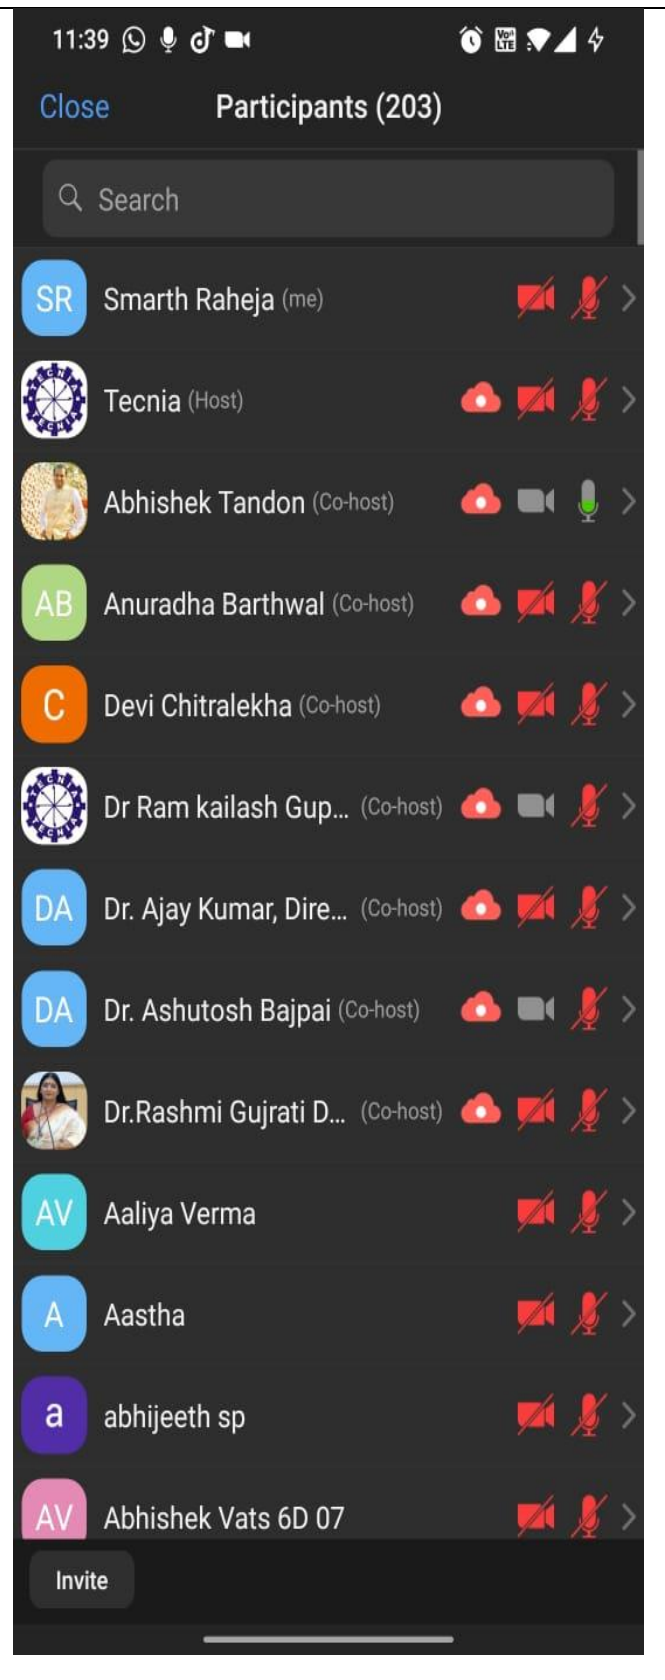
11:39

Close Participants (203)

Search

SR Smarth Raheja (me)

Tecnia (Host)

Abhishek Tandon (Co-host)

AB Anuradha Barthwal (Co-host)

C Devi Chitralekha (Co-host)

Dr Ram kailash Gup... (Co-host)

DA Dr. Ajay Kumar, Dire... (Co-host)

DA Dr. Ashutosh Bajpai (Co-host)

Dr.Rashmi Gujrati D... (Co-host)

AV Aaliya Verma

A Aastha

a abhijeeth sp

AV Abhishek Vats 6D 07

Invite